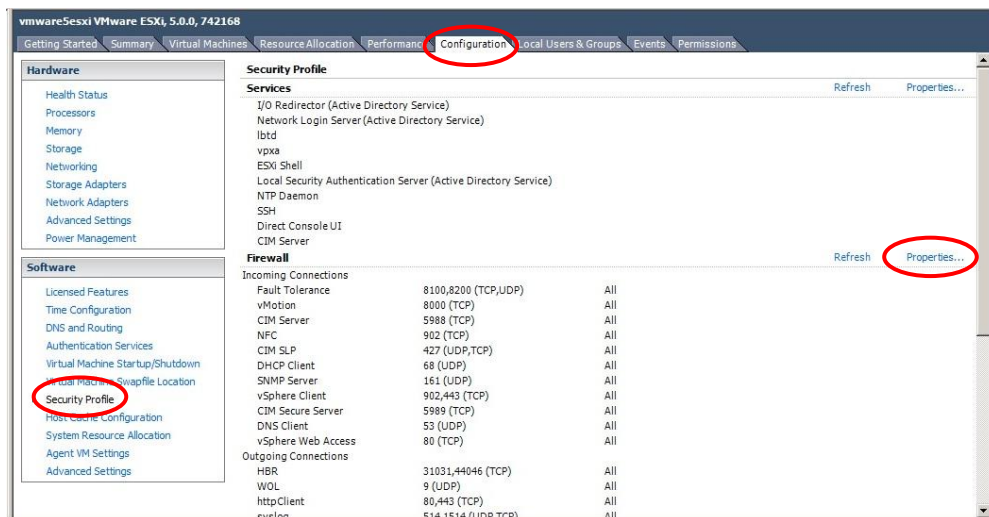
vmware5esxi VMware ESXi, 5.0.0, 742168

Getting Started Summary Virtual Machines Resource Allocation Performance Configuration Local Users & Groups Events Permissions

Hardware
Health Status
Processors
Memory
Storage
Networking
Storage Adapters
Network Adapters
Advanced Settings
Power Management

Software
Licensed Features
Time Configuration
DNS and Routing
Authentication Services
Virtual Machine Startup/Shutdown
Virtual Machine Swapfile Location
Security Profile
Host Cache Configuration
System Resource Allocation
Agent VM Settings
Advanced Settings

Security Profile
Services Refresh Properties...
I/O Redirector (Active Directory Service)
Network Login Server (Active Directory Service)
lbtd
vpxa
ESXi Shell
Local Security Authentication Server (Active Directory Service)
NTP Daemon
SSH
Direct Console UI
CIM Server
Firewall Refresh Properties...
Incoming Connections

| | | |
|---|---|---|
| Fault Tolerance | 8100,8200 (TCP,UDP) | All |
| vMotion | 8000 (TCP) | All |
| CIM Server | 5988 (TCP) | All |
| NFC | 902 (TCP) | All |
| CIM SLP | 427 (UDP,TCP) | All |
| DHCP Client | 68 (UDP) | All |
| SNMP Server | 161 (UDP) | All |
| vSphere Client | 902,443 (TCP) | All |
| CIM Secure Server | 5989 (TCP) | All |
| DNS Client | 53 (UDP) | All |
| vSphere Web Access | 80 (TCP) | All |

Outgoing Connections

| | | |
|---|---|---|
| HBR | 31031,44046 (TCP) | All |
| WOL | 9 (UDP) | All |
| httpClient | 80,443 (TCP) | All |
| syslog | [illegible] | All |